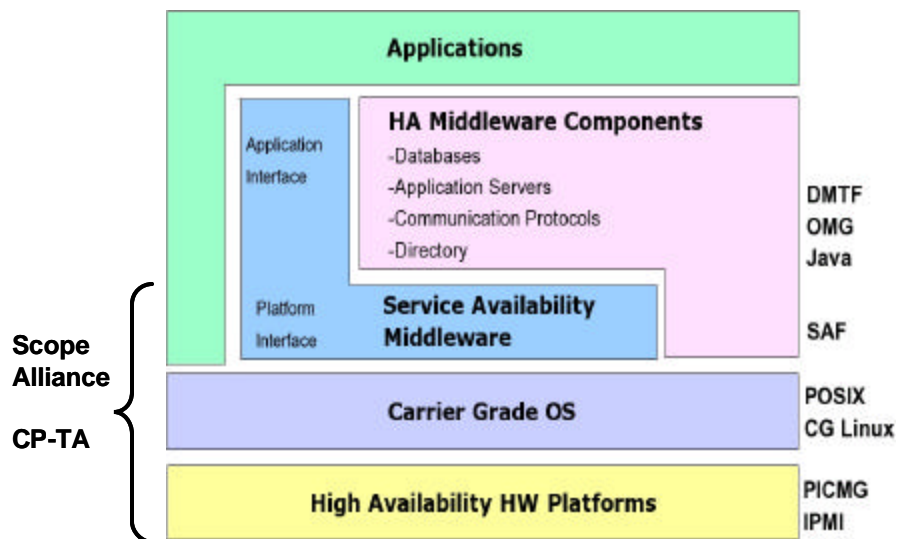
Applications

Application Interface

HA Middleware Components
-Databases
-Application Servers
-Communication Protocols
-Directory

DMTF
OMG
Java

Platform Interface

Service Availability Middleware

SAF

Scope Alliance

CP-TA

Carrier Grade OS

POSIX
CG Linux

High Availability HW Platforms

PICMG
IPMI